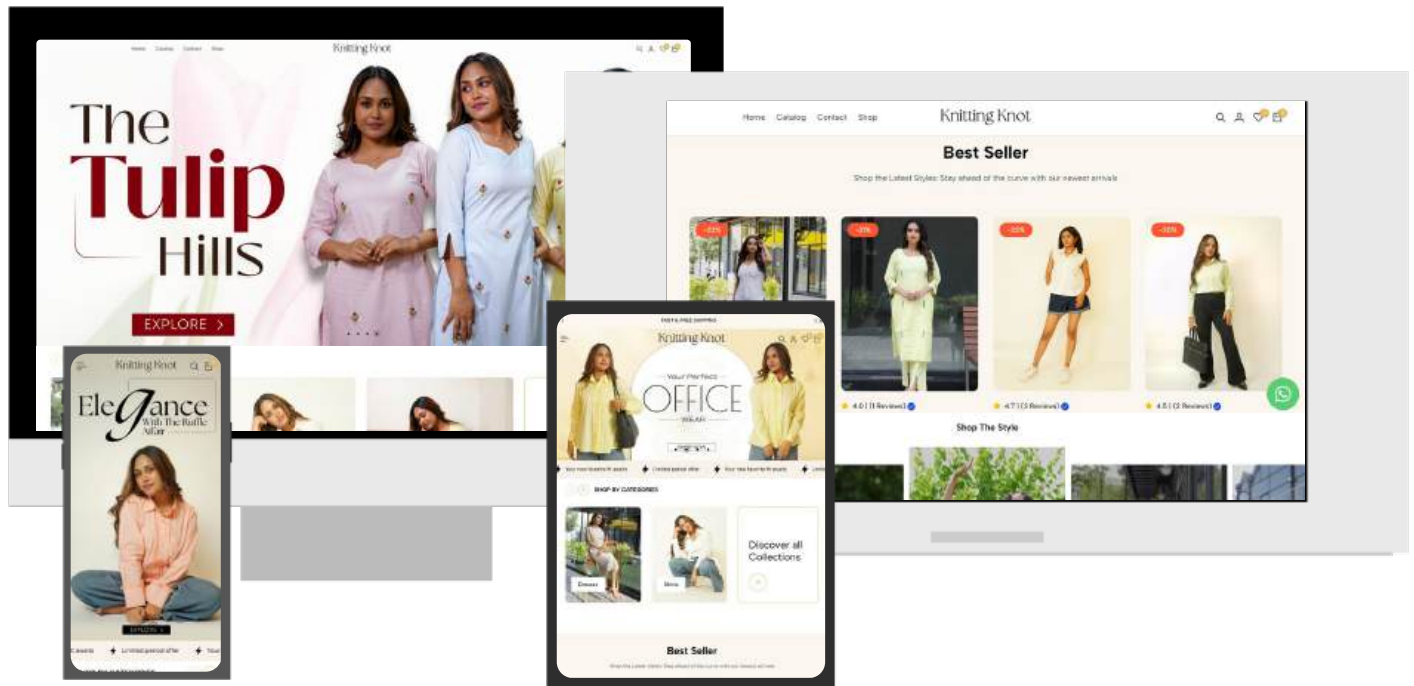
Home Catalog Contact Shop

Knitting Knot

The Tulip Hills

EXPLORE >

Home Catalog Contact Shop

Knitting Knot

Best Seller

Shop the Latest Styles: Stay ahead of the curve with our newest arrivals

-22%

-21%

-22%

-22%

4.0 (1 Reviews)

4.7 (3 Reviews)

4.5 (2 Reviews)

Shop The Style

Knitting Knot

Elegance With The Ruffle Affair

EXPLORE >

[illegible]

Knitting Knot

Your Perfect OFFICE WEAR

SHOP BY CATEGORIES

Dresses

Shirts

Discover all Collections

Best Seller

Shop the Latest Styles: Stay ahead of the curve with our newest arrivals